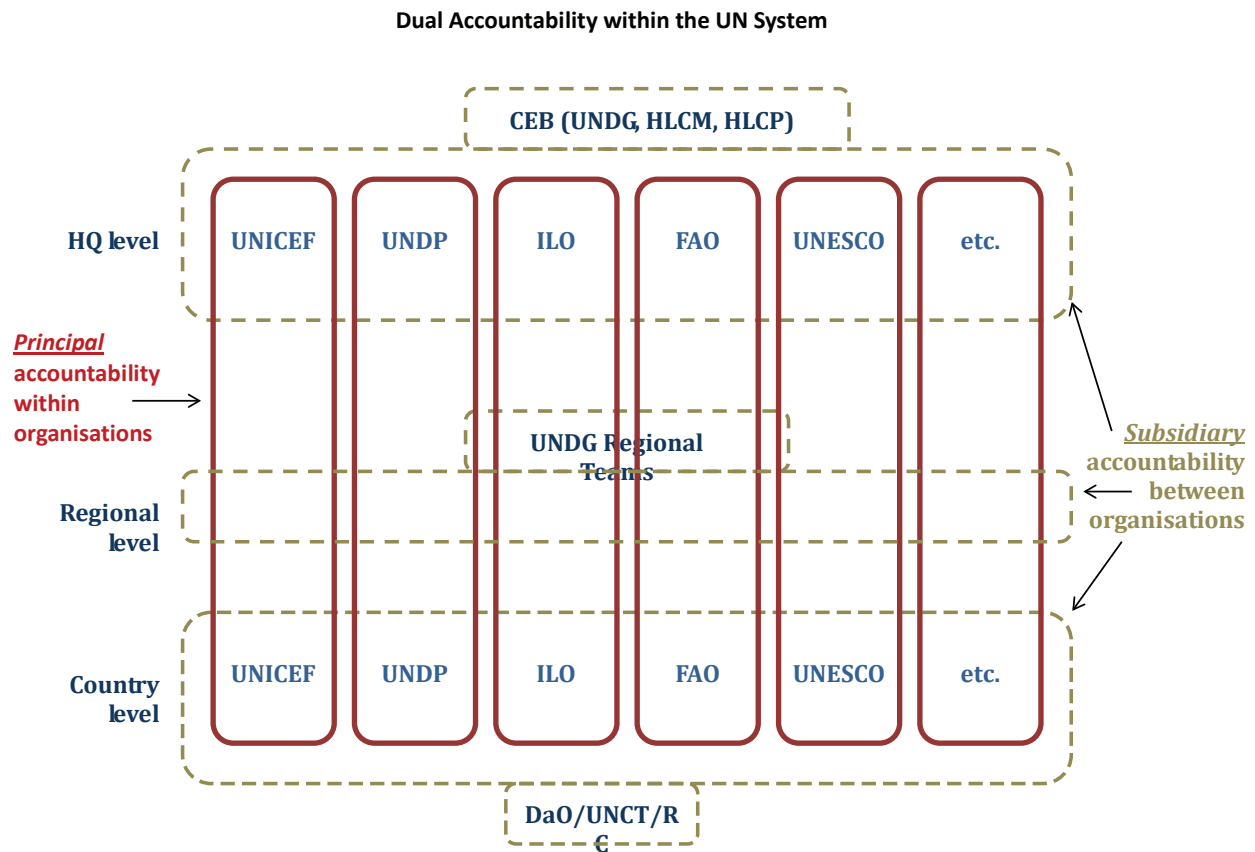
Dual Accountability within the UN System

CEB (UNDG, HLCM, HLCP)

HQ level

UNICEF

UNDP

ILO

FAO

UNESCO

etc.

Principal accountability within organisations

UNDG Regional Teams

Subsidiary accountability between organisations

Regional level

Country level

UNICEF

UNDP

ILO

FAO

UNESCO

etc.

DaO/UNCT/RC